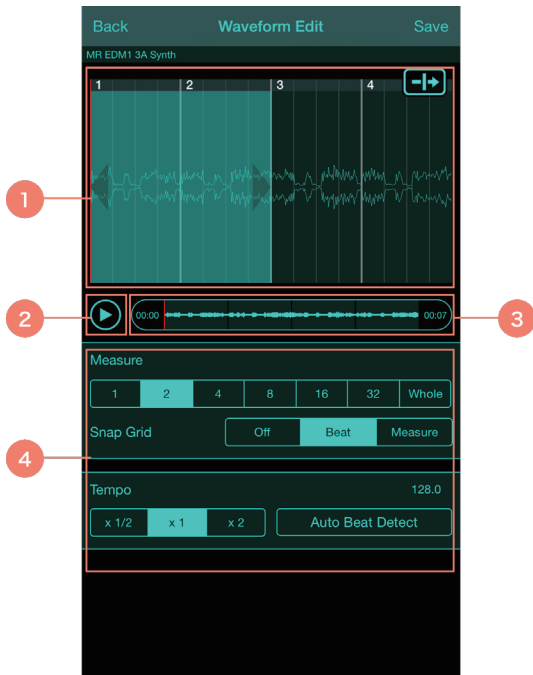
Back Waveform Edit Save

MR EDM1 3A Synth

1 2 3 4

1

2

00:00 00:07

3

Measure

| 1 | 2 | 4 | 8 | 16 | 32 | Whole |
|---|---|---|---|---|---|---|

Snap Grid

| Off | Beat | Measure |
|---|---|---|

4

Tempo 128.0

| x 1/2 | x 1 | x 2 |
|---|---|---|

Auto Beat Detect